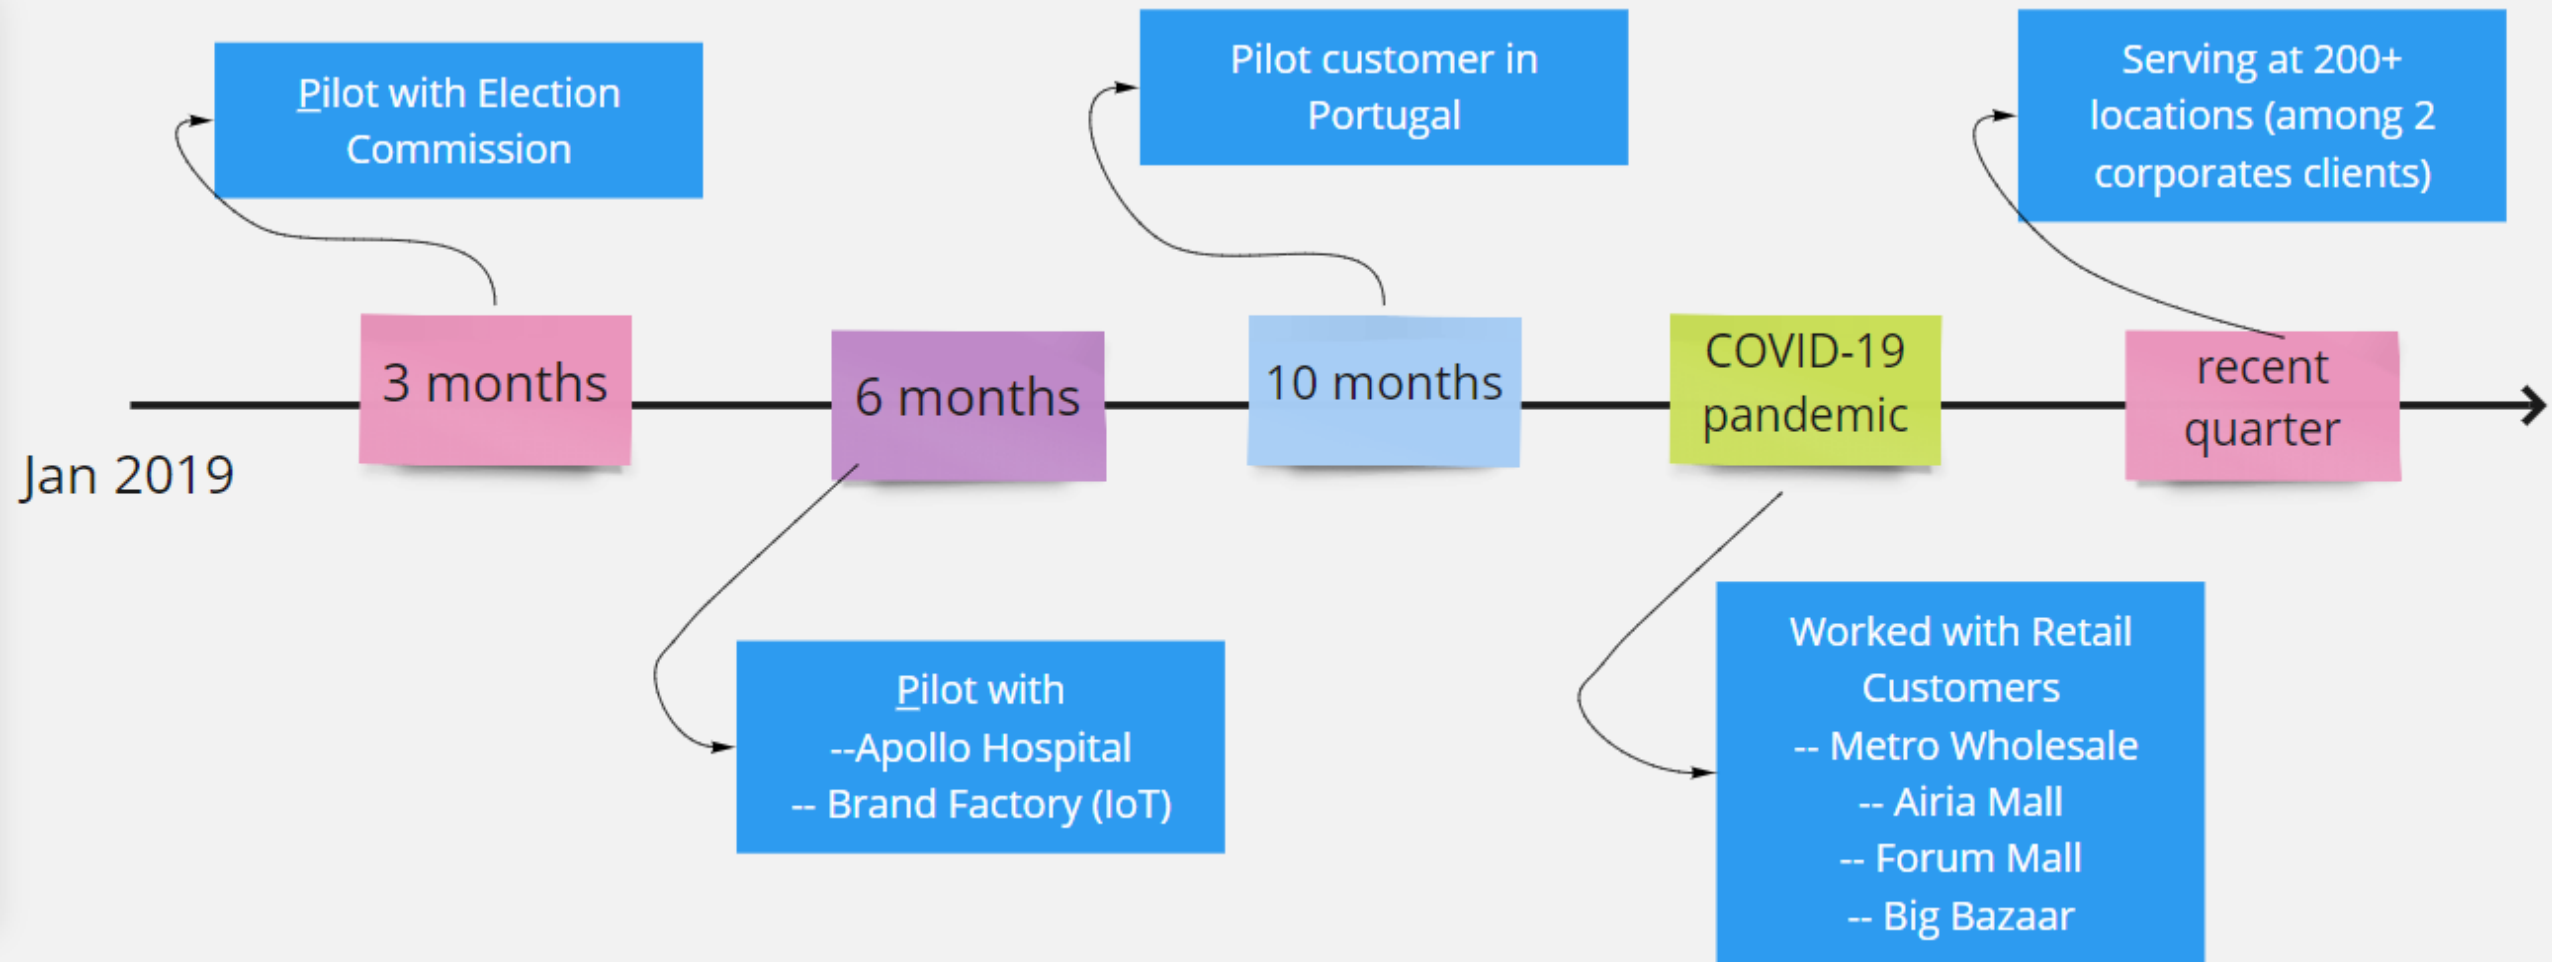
Pilot with Election Commission

Pilot customer in Portugal

Serving at 200+ locations (among 2 corporates clients)

Jan 2019

3 months

6 months

10 months

COVID-19 pandemic

recent quarter

Pilot with
--Apollo Hospital
-- Brand Factory (IoT)

Worked with Retail Customers
-- Metro Wholesale
-- Airia Mall
-- Forum Mall
-- Big Bazaar